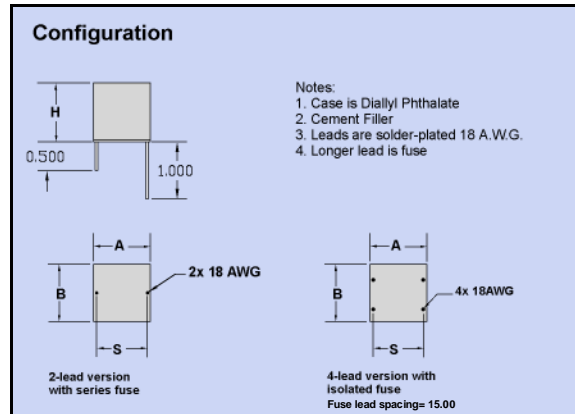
Configuration

H

0.500

1.000

Notes:
1. Case is Diallyl Phthalate
2. Cement Filler
3. Leads are solder-plated 18 A.W.G.
4. Longer lead is fuse

A

B

2x 18 AWG

S

2-lead version with series fuse

A

B

4x 18AWG

S

4-lead version with isolated fuse
Fuse lead spacing= 15.00